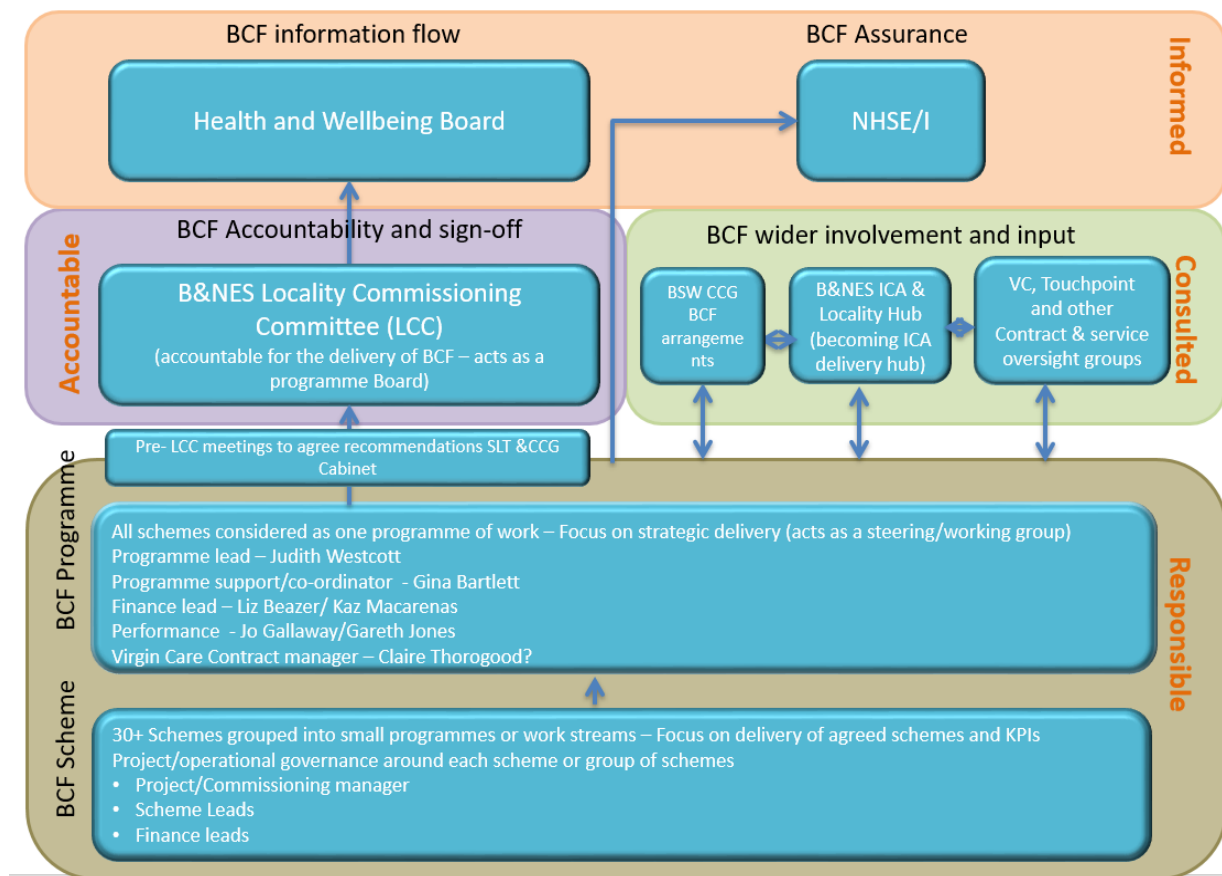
BCF information flow

BCF Assurance

Informed

Health and Wellbeing Board

NHSE/I

BCF Accountability and sign-off

Accountable

B&NES Locality Commissioning Committee (LCC)
(accountable for the delivery of BCF – acts as a programme Board)

BCF wider involvement and input

Consulted

BSW CCG BCF arrangements

B&NES ICA & Locality Hub (becoming ICA delivery hub)

VC, Touchpoint and other Contract & service oversight groups

Pre- LCC meetings to agree recommendations SLT &CCG Cabinet

BCF Programme

Responsible

All schemes considered as one programme of work – Focus on strategic delivery (acts as a steering/working group)
Programme lead – Judith Westcott
Programme support/co-ordinator - Gina Bartlett
Finance lead – Liz Beazer/ Kaz Macarenas
Performance - Jo Gallaway/Gareth Jones
Virgin Care Contract manager – Claire Thorogood?

BCF Scheme

30+ Schemes grouped into small programmes or work streams – Focus on delivery of agreed schemes and KPIs
Project/operational governance around each scheme or group of schemes
• Project/Commissioning manager
• Scheme Leads
• Finance leads